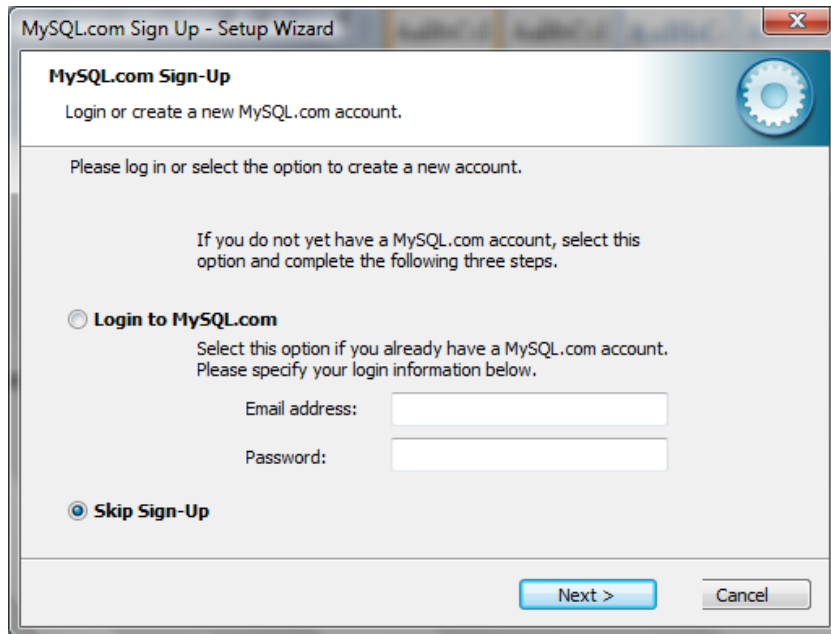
MySQL.com Sign Up - Setup Wizard

MySQL.com Sign-Up

Login or create a new MySQL.com account.

Please log in or select the option to create a new account.

If you do not yet have a MySQL.com account, select this option and complete the following three steps.

Login to MySQL.com

Select this option if you already have a MySQL.com account. Please specify your login information below.

Email address:

Password:

Skip Sign-Up

Next >

Cancel